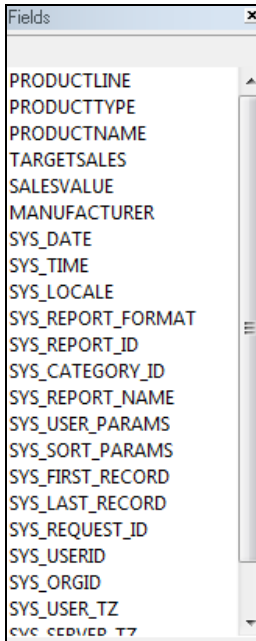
Fields

×

PRODUCTLINE
PRODUCTTYPE
PRODUCTNAME
TARGETSALES
SALESVALUE
MANUFACTURER
SYS_DATE
SYS_TIME
SYS_LOCALE
SYS_REPORT_FORMAT
SYS_REPORT_ID
SYS_CATEGORY_ID
SYS_REPORT_NAME
SYS_USER_PARAMS
SYS_SORT_PARAMS
SYS_FIRST_RECORD
SYS_LAST_RECORD
SYS_REQUEST_ID
SYS_USERID
SYS_ORGID
SYS_USER_TZ
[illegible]